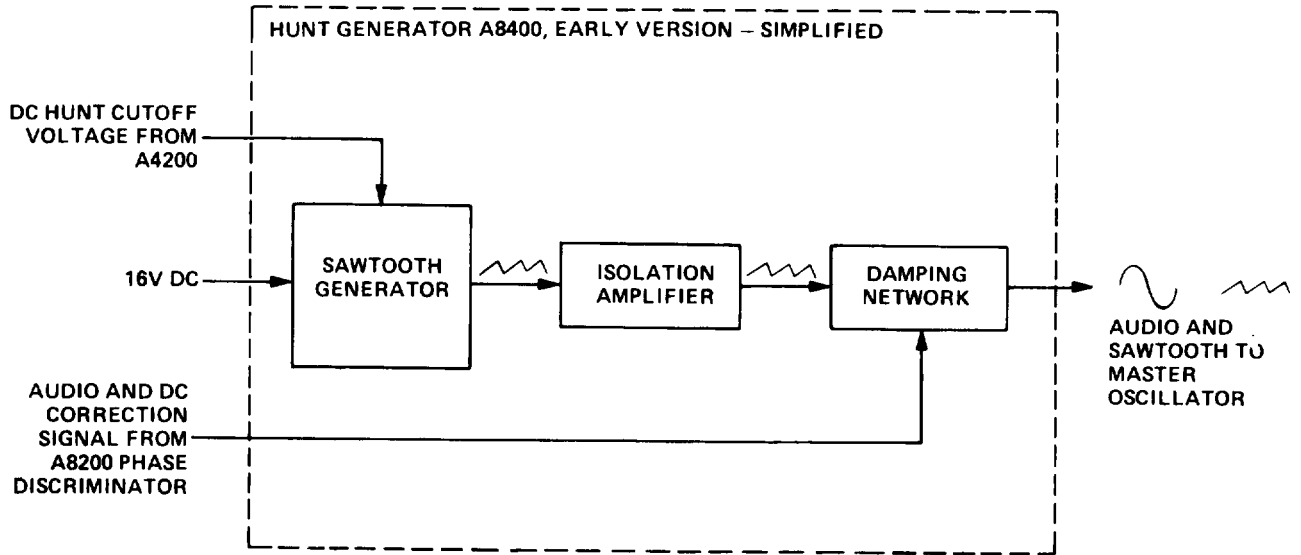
HUNT GENERATOR A8400, EARLY VERSION – SIMPLIFIED

DC HUNT CUTOFF VOLTAGE FROM A4200

16V DC

SAWTOOTH GENERATOR

ISOLATION AMPLIFIER

DAMPING NETWORK

AUDIO AND SAWTOOTH TO MASTER OSCILLATOR

AUDIO AND DC CORRECTION SIGNAL FROM A8200 PHASE DISCRIMINATOR